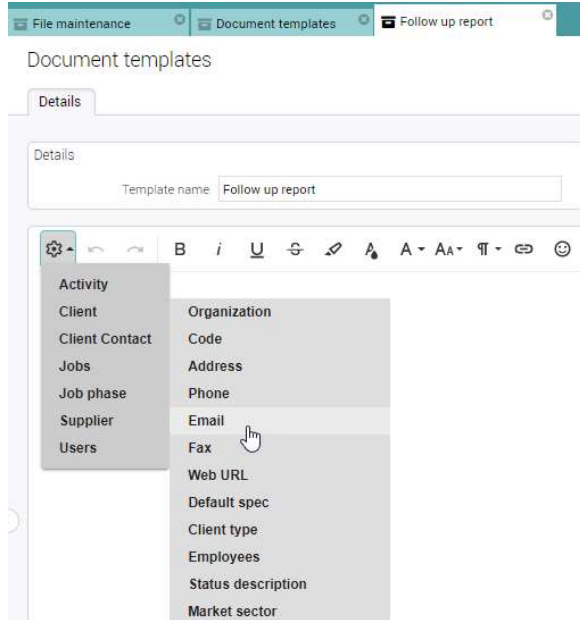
File maintenance | Document templates | Follow up report

Document templates

Details

Details

Template name Follow up report

B i U A A Aa ¶

Activity
Client
Client Contact
Jobs
Job phase
Supplier
Users

Organization
Code
Address
Phone
Email
Fax
Web URL
Default spec
Client type
Employees
Status description
Market sector